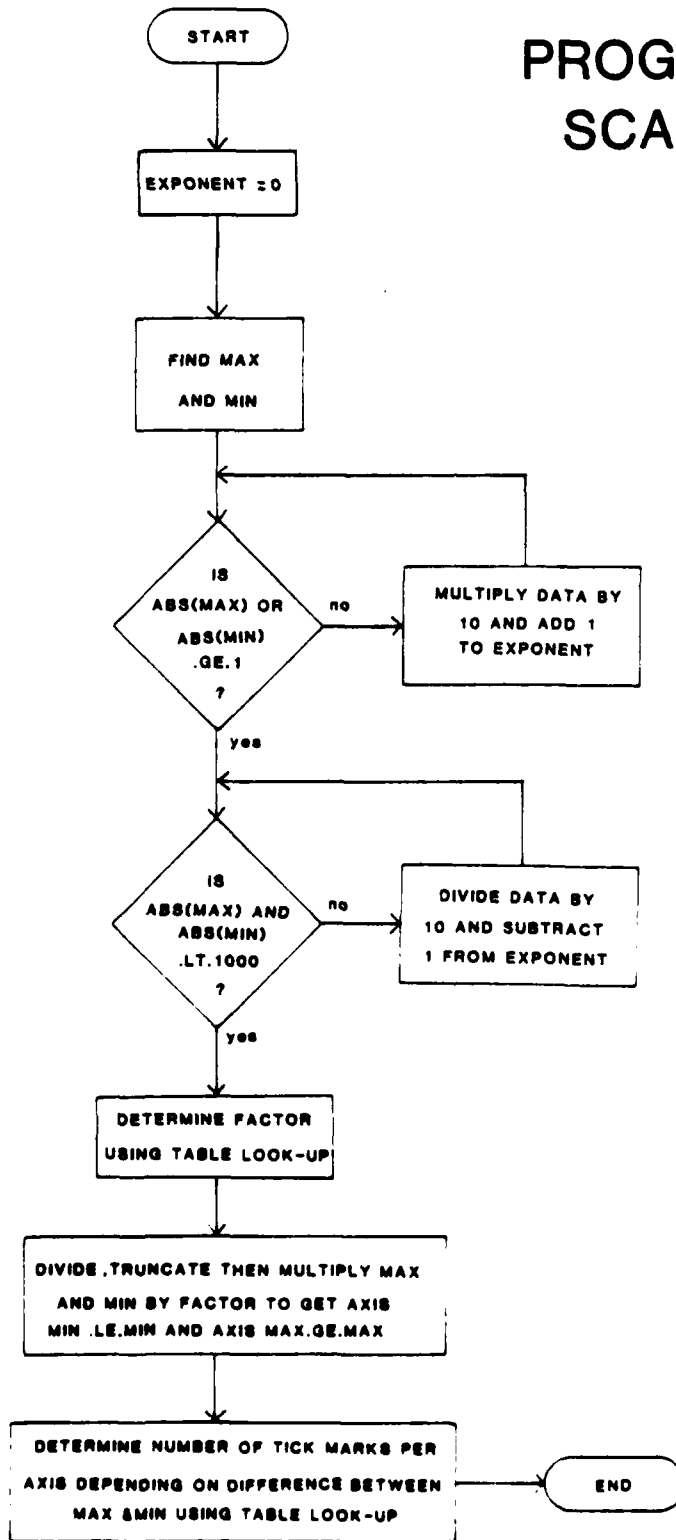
PROG
SCA

START

EXPONENT = 0

FIND MAX AND MIN

IS ABS(MAX) OR ABS(MIN) .GE.1 ?

no

MULTIPLY DATA BY 10 AND ADD 1 TO EXPONENT

yes

IS ABS(MAX) AND ABS(MIN) .LT.1000 ?

no

DIVIDE DATA BY 10 AND SUBTRACT 1 FROM EXPONENT

yes

DETERMINE FACTOR USING TABLE LOOK-UP

DIVIDE, TRUNCATE THEN MULTIPLY MAX AND MIN BY FACTOR TO GET AXIS MIN .LE.MIN AND AXIS MAX.GE.MAX

DETERMINE NUMBER OF TICK MARKS PER AXIS DEPENDING ON DIFFERENCE BETWEEN MAX &MIN USING TABLE LOOK-UP

END